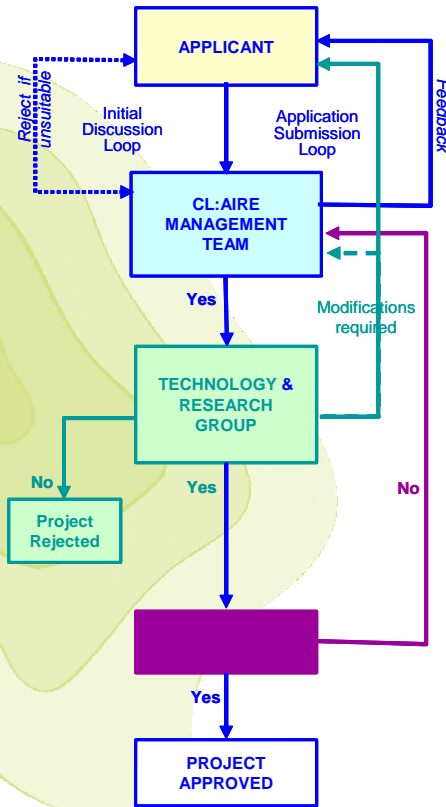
APPLICANT

Reject if unsuitable

Initial Discussion Loop

Application Submission Loop

Feedback

CL:AIRE MANAGEMENT TEAM

Yes

Modifications required

TECHNOLOGY & RESEARCH GROUP

No

Project Rejected

Yes

No

Yes

PROJECT APPROVED